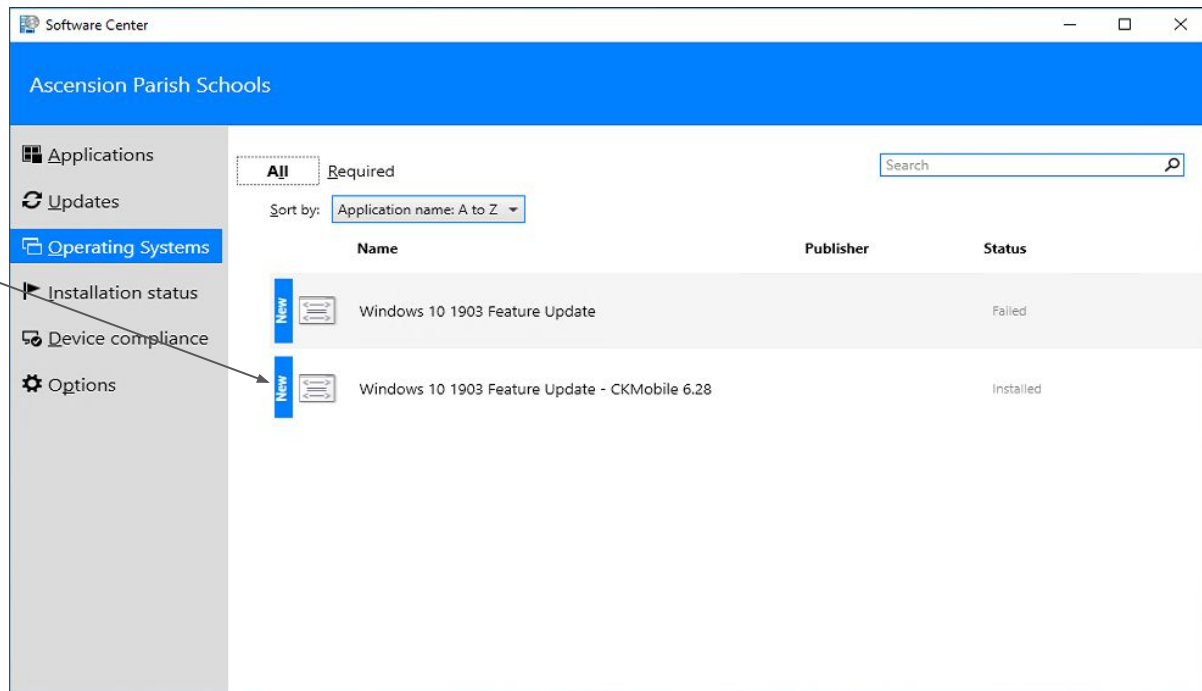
Software Center

Ascension Parish Schools

Applications
Updates
Operating Systems
Installation status
Device compliance
Options

All
Required

Search

Sort by: Application name: A to Z

| Name | Publisher | Status |
|---|---|---|
| New Windows 10 1903 Feature Update | | Failed |
| New Windows 10 1903 Feature Update - CKMobile 6.28 | | Installed |